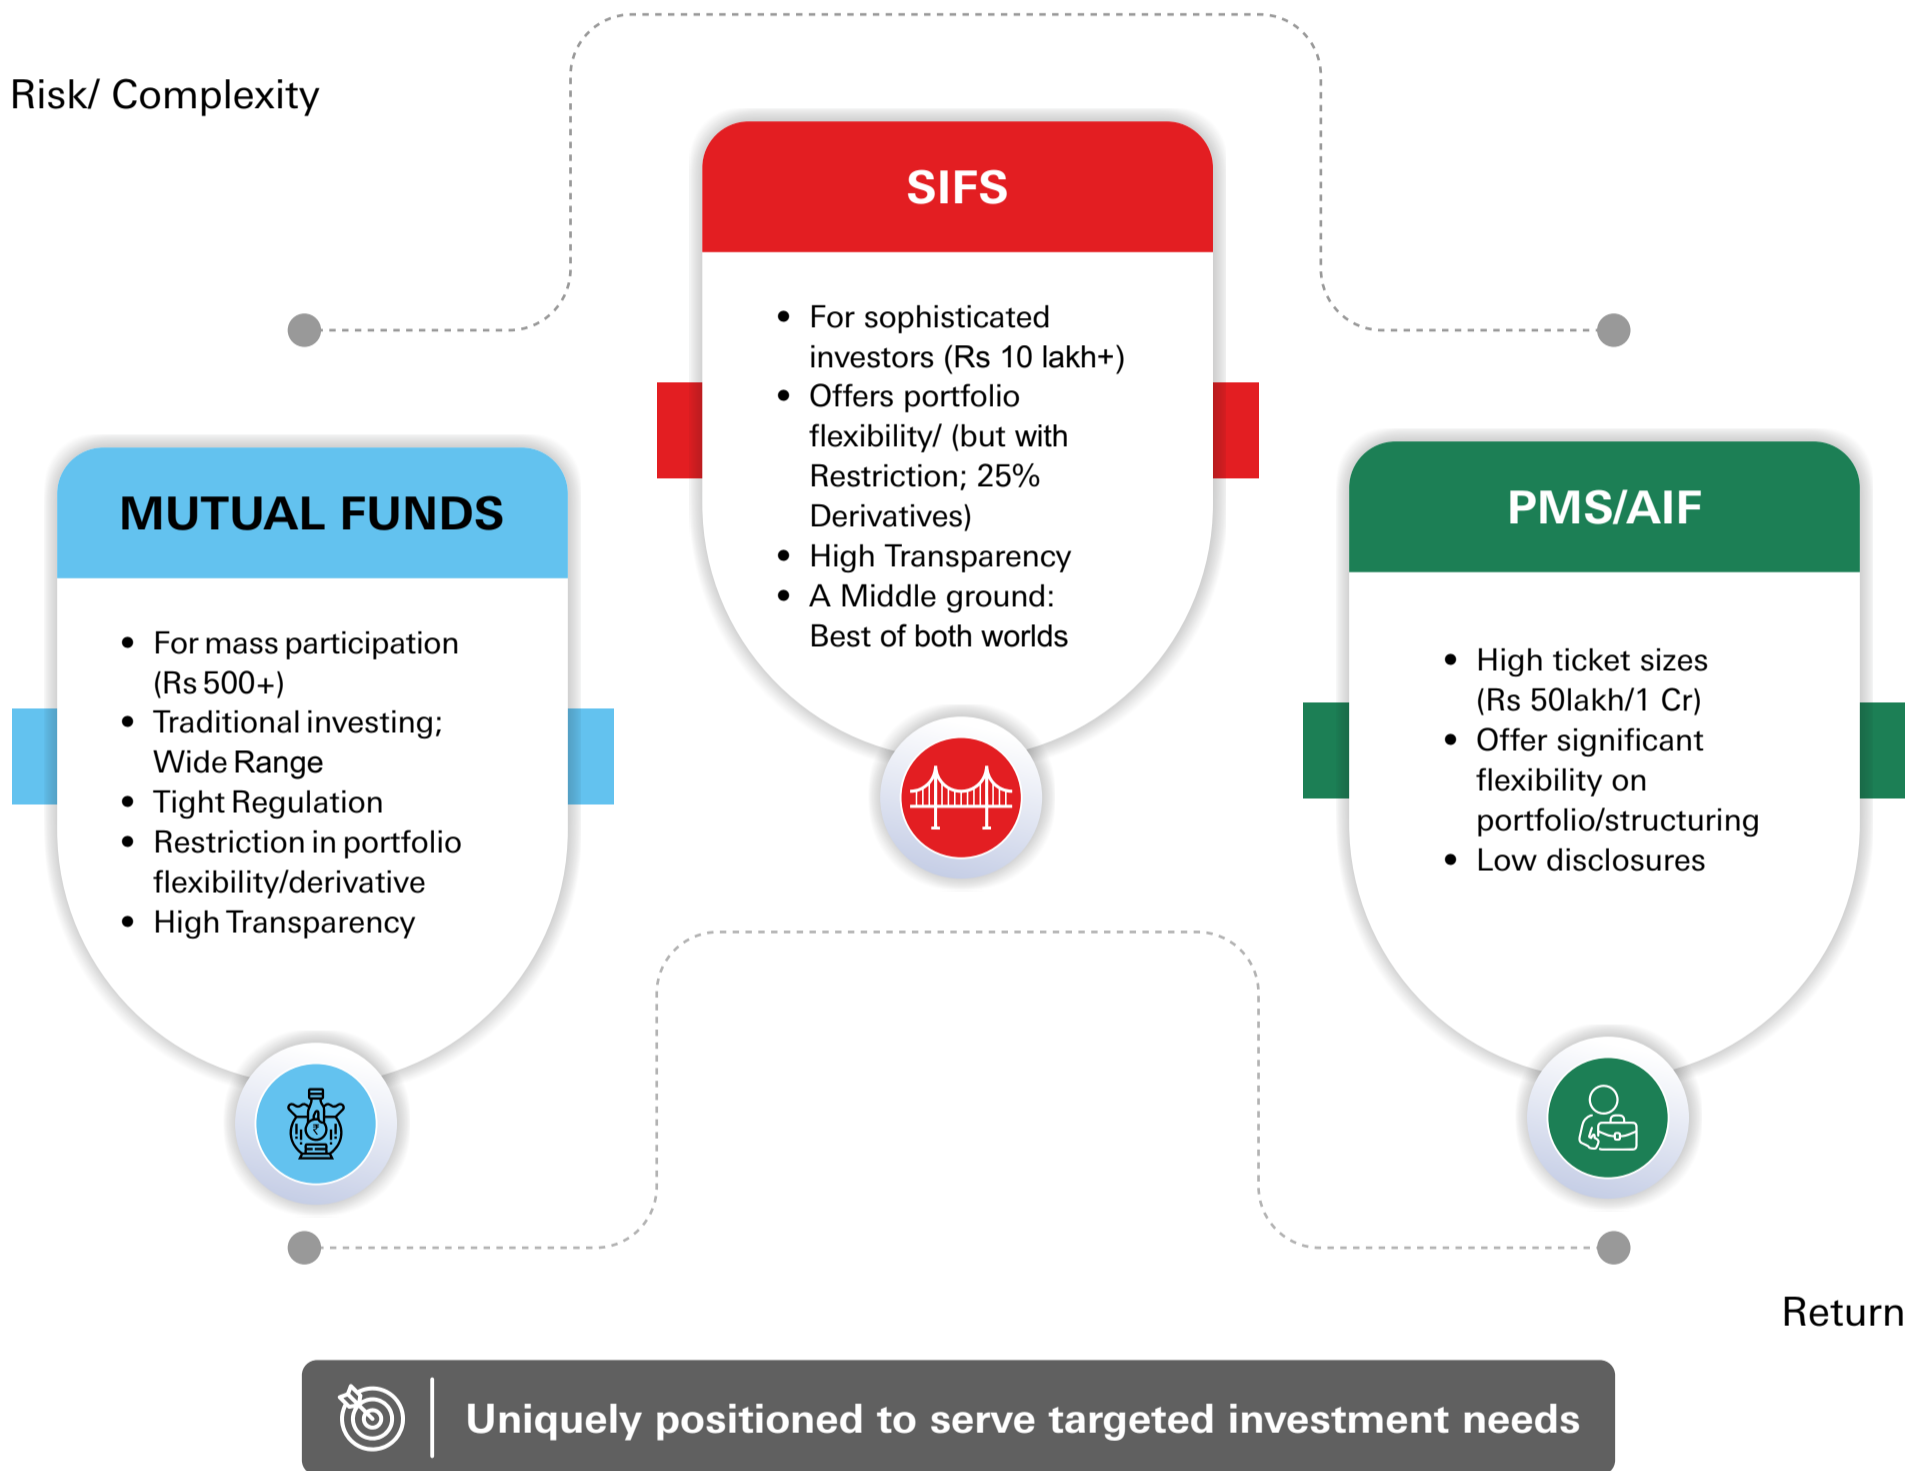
Risk/ Complexity

SIFS

- For sophisticated investors (Rs 10 lakh+)
- Offers portfolio flexibility/ (but with Restriction; 25% Derivatives)
- High Transparency
- A Middle ground: Best of both worlds

MUTUAL FUNDS

- For mass participation (Rs 500+)
- Traditional investing; Wide Range
- Tight Regulation
- Restriction in portfolio flexibility/derivative
- High Transparency

PMS/AIF

- High ticket sizes (Rs 50lakh/1 Cr)
- Offer significant flexibility on portfolio/structuring
- Low disclosures

Return

Uniquely positioned to serve targeted investment needs